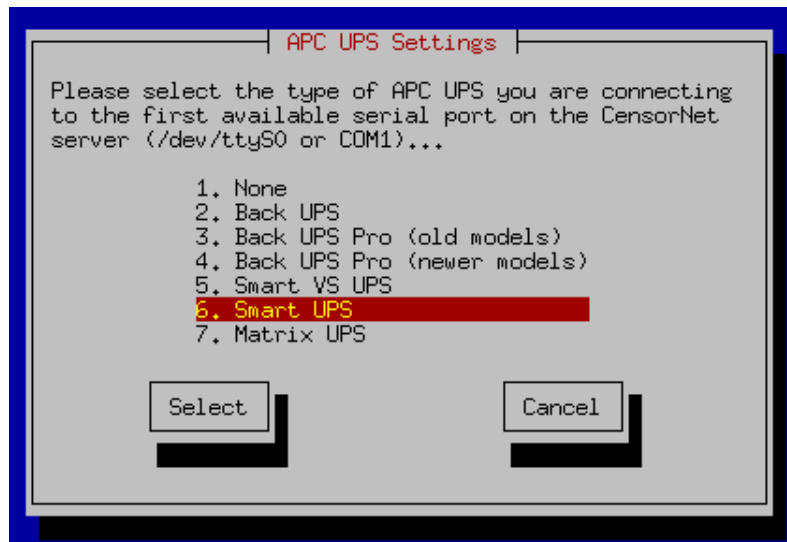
APC UPS Settings

Please select the type of APC UPS you are connecting to the first available serial port on the CensorNet server (/dev/ttyS0 or COM1)...

1. None
2. Back UPS
3. Back UPS Pro (old models)
4. Back UPS Pro (newer models)
5. Smart VS UPS
6. Smart UPS
7. Matrix UPS

Select

Cancel